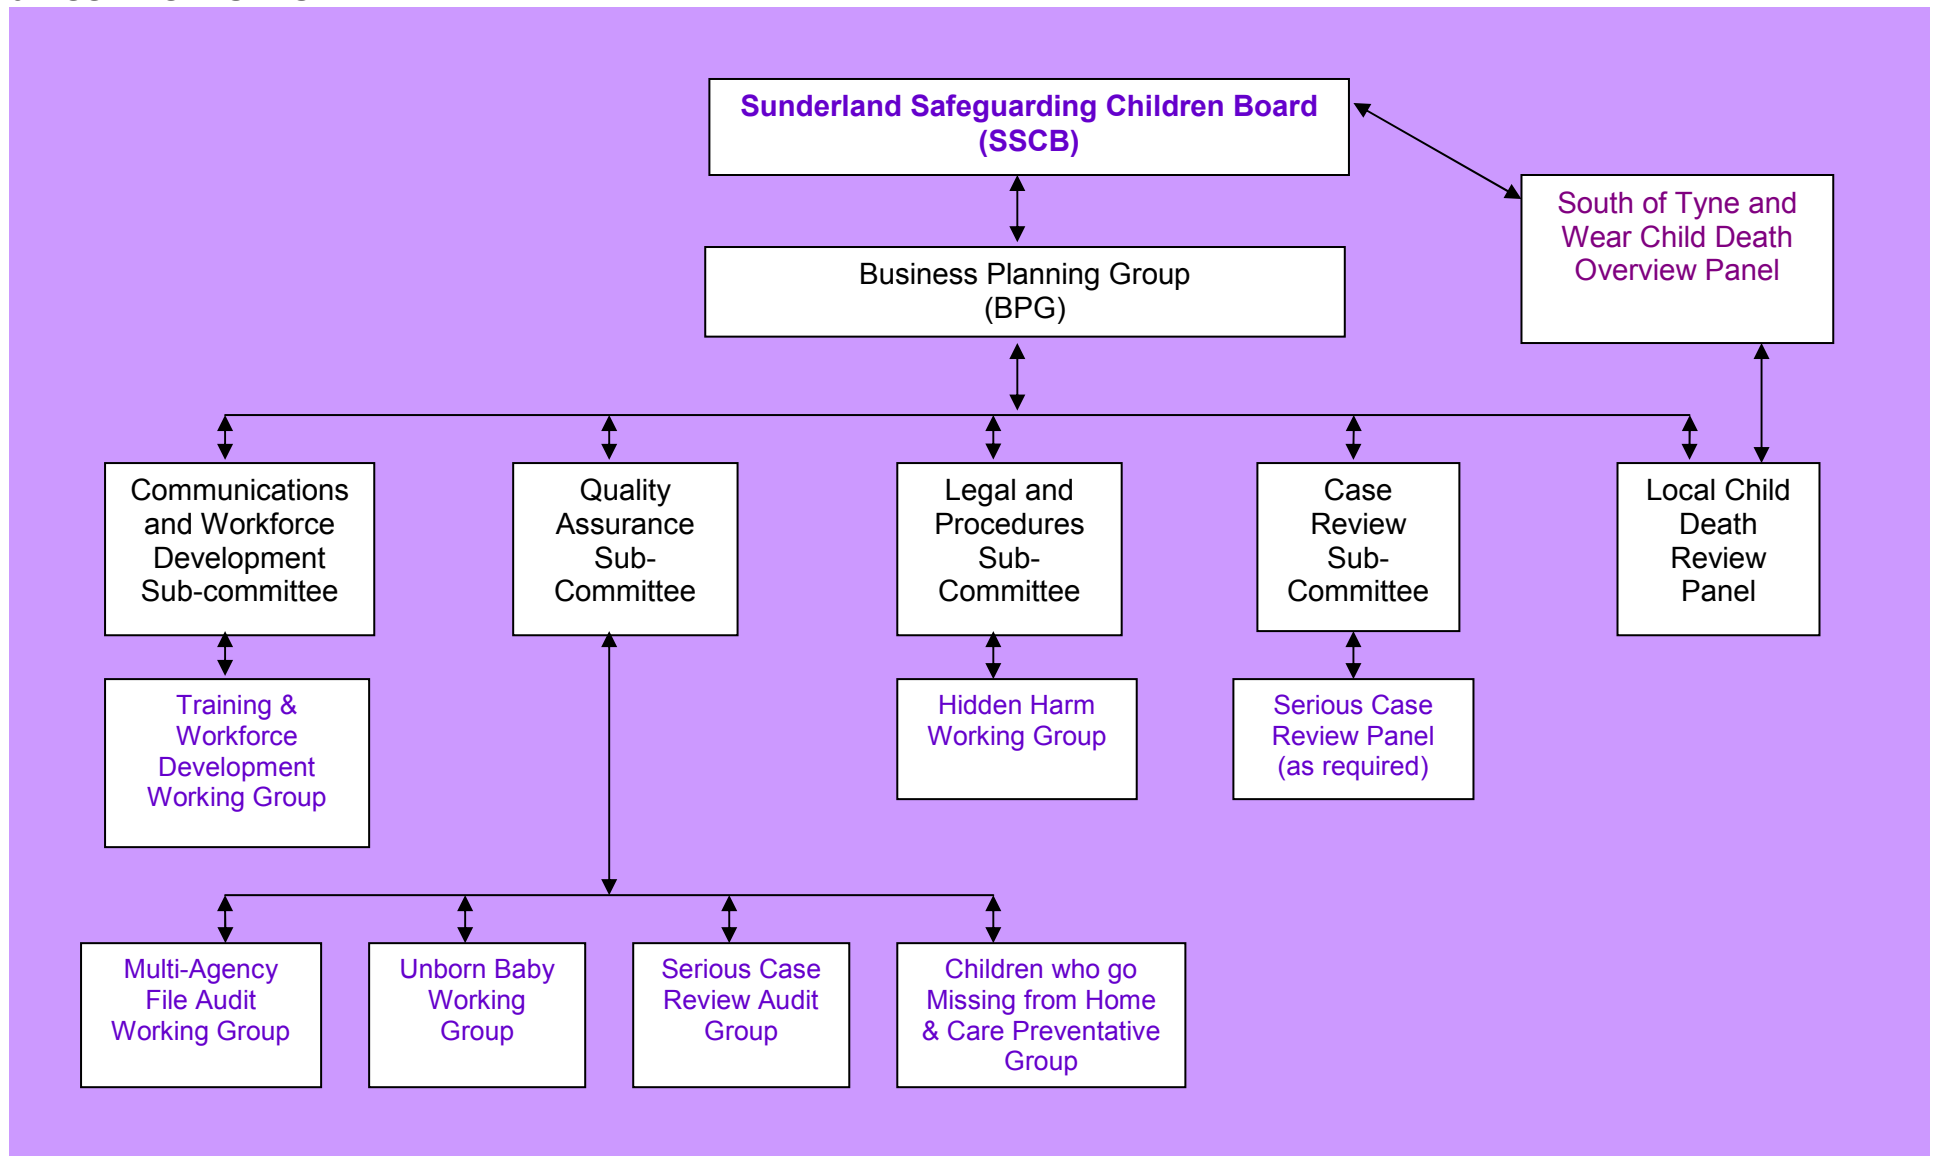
Sunderland Safeguarding Children Board (SSCB)

South of Tyne and Wear Child Death Overview Panel

Business Planning Group (BPG)

Communications and Workforce Development Sub-committee

Quality Assurance Sub-Committee

Legal and Procedures Sub-Committee

Case Review Sub-Committee

Local Child Death Review Panel

Training & Workforce Development Working Group

Hidden Harm Working Group

Serious Case Review Panel (as required)

Multi-Agency File Audit Working Group

Unborn Baby Working Group

Serious Case Review Audit Group

Children who go Missing from Home & Care Preventative Group